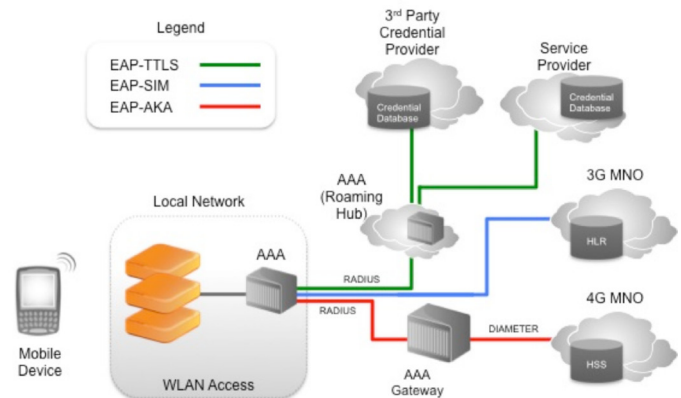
Legend

EAP-TTLS
EAP-SIM
EAP-AKA

3$^{rd}$ Party Credential Provider

Credential Database

Service Provider

Credential Database

AAA (Roaming Hub)

3G MNO

HLR

Local Network

AAA

RADIUS

RADIUS

4G MNO

DIAMETER

HSS

Mobile Device

WLAN Access

AAA Gateway